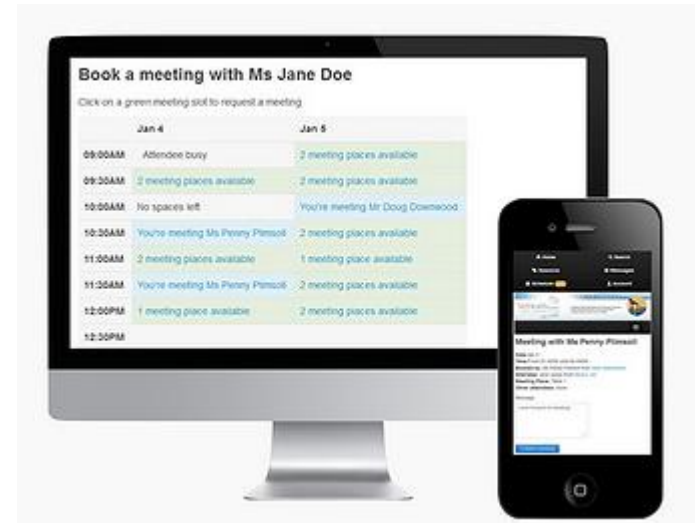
Book a meeting with Ms Jane Doe

Click on a green meeting slot to request a meeting

| | Jan 4 | Jan 5 |
|---|---|---|
| 09:00AM | Attendee busy | 2 meeting places available |
| 09:30AM | 2 meeting places available | 2 meeting places available |
| 10:00AM | No spaces left | You're meeting Mr Doug Downwood |
| 10:30AM | You're meeting Ms Penny Pimsoll | 2 meeting places available |
| 11:00AM | 2 meeting places available | 1 meeting place available |
| 11:30AM | You're meeting Ms Penny Pimsoll | 2 meeting places available |
| 12:00PM | 1 meeting place available | 2 meeting places available |
| 12:30PM | | |

Meeting with Ms Penny Plimsoll

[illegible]